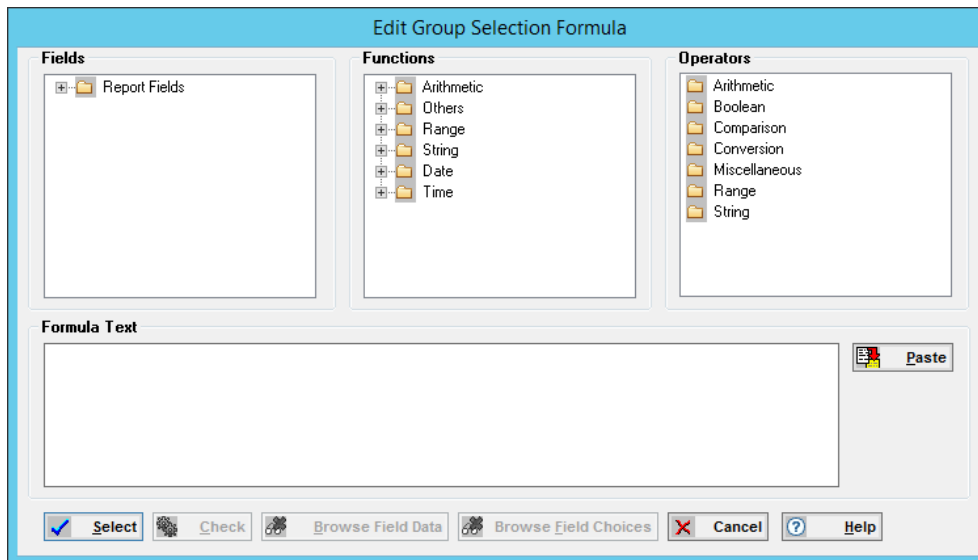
Edit Group Selection Formula

Fields
Report Fields

Functions
Arithmetic
Others
Range
String
Date
Time

Operators
Arithmetic
Boolean
Comparison
Conversion
Miscellaneous
Range
String

Formula Text

Paste

Select
Check
Browse Field Data
Browse Field Choices
Cancel
Help